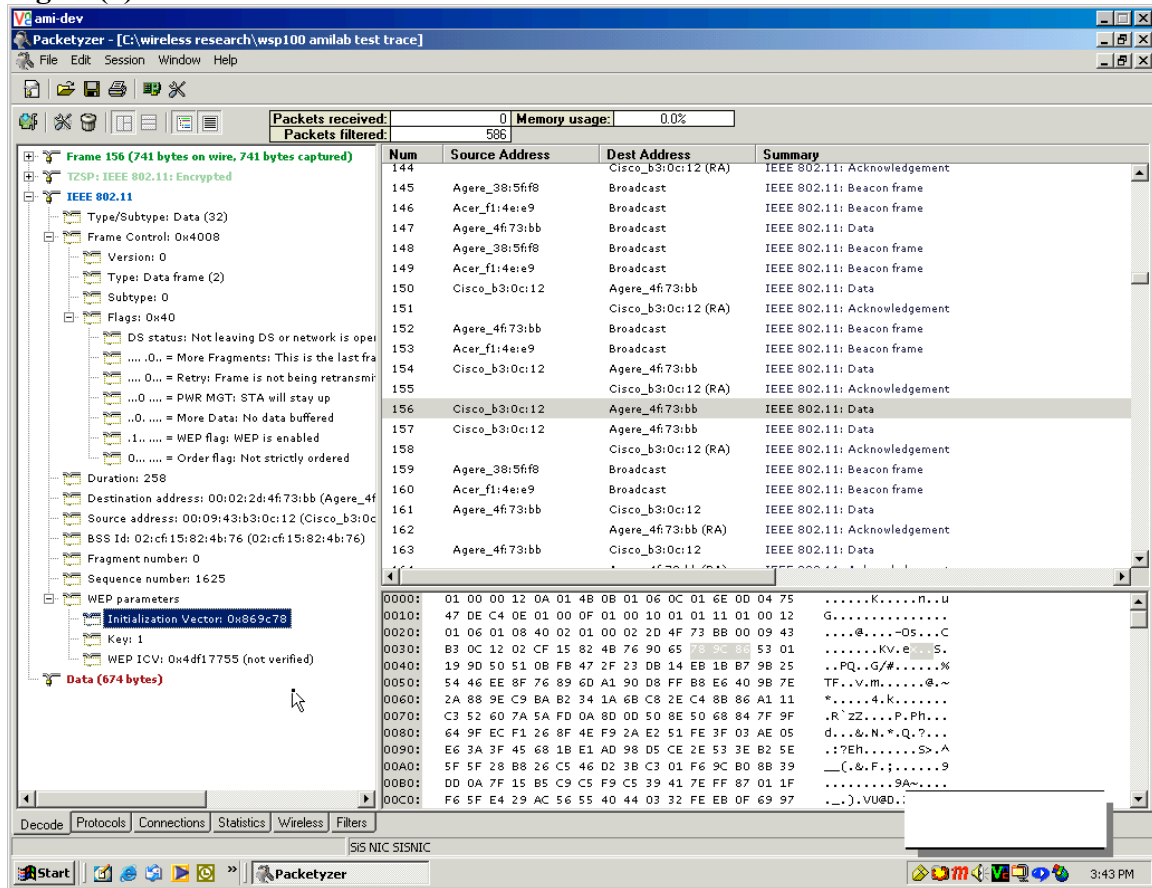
ami-dev

Packetyzer - [C:\wireless research\wsp100 amilab test trace]

File Edit Session Window Help

Packets received: 0 Memory usage: 0.0%
Packets filtered: 586

Frame 156 (741 bytes on wire, 741 bytes captured)
TZSP: IEEE 802.11: Encrypted
IEEE 802.11
Type/Subtype: Data (32)
Frame Control: 0x4008
Version: 0
Type: Data frame (2)
Subtype: 0
Flags: 0x40
DS status: Not leaving DS or network is oper
.... .0.. = More Fragments: This is the last fra
.... 0... = Retry: Frame is not being retransmi
...0 .... = PWR MGT: STA will stay up
..0. .... = More Data: No data buffered
.1.. .... = WEP flag: WEP is enabled
0... .... = Order flag: Not strictly ordered
Duration: 258
Destination address: 00:02:2d:4f:73:bb (Agere_4f
Source address: 00:09:43:b3:0c:12 (Cisco_b3:0c
BSS Id: 02:cf:15:82:4b:76 (02:cf:15:82:4b:76)
Fragment number: 0
Sequence number: 1625
WEP parameters
Initialization Vector: 0x869c78
Key: 1
WEP ICV: 0x4df17755 (not verified)
Data (674 bytes)

| Num | Source Address | Dest Address | Summary |
|---|---|---|---|
| 144 | | Cisco_b3:0c:12 (RA) | IEEE 802.11: Acknowledgement |
| 145 | Agere_38:5f:f8 | Broadcast | IEEE 802.11: Beacon frame |
| 146 | Acer_f1:4e:e9 | Broadcast | IEEE 802.11: Beacon frame |
| 147 | Agere_4f:73:bb | Broadcast | IEEE 802.11: Data |
| 148 | Agere_38:5f:f8 | Broadcast | IEEE 802.11: Beacon frame |
| 149 | Acer_f1:4e:e9 | Broadcast | IEEE 802.11: Beacon frame |
| 150 | Cisco_b3:0c:12 | Agere_4f:73:bb | IEEE 802.11: Data |
| 151 | | Cisco_b3:0c:12 (RA) | IEEE 802.11: Acknowledgement |
| 152 | Agere_4f:73:bb | Broadcast | IEEE 802.11: Beacon frame |
| 153 | Acer_f1:4e:e9 | Broadcast | IEEE 802.11: Beacon frame |
| 154 | Cisco_b3:0c:12 | Agere_4f:73:bb | IEEE 802.11: Data |
| 155 | | Cisco_b3:0c:12 (RA) | IEEE 802.11: Acknowledgement |
| 156 | Cisco_b3:0c:12 | Agere_4f:73:bb | IEEE 802.11: Data |
| 157 | Cisco_b3:0c:12 | Agere_4f:73:bb | IEEE 802.11: Data |
| 158 | | Cisco_b3:0c:12 (RA) | IEEE 802.11: Acknowledgement |
| 159 | Agere_38:5f:f8 | Broadcast | IEEE 802.11: Beacon frame |
| 160 | Acer_f1:4e:e9 | Broadcast | IEEE 802.11: Beacon frame |
| 161 | Agere_4f:73:bb | Cisco_b3:0c:12 | IEEE 802.11: Data |
| 162 | | Agere_4f:73:bb (RA) | IEEE 802.11: Acknowledgement |
| 163 | Agere_4f:73:bb | Cisco_b3:0c:12 | IEEE 802.11: Data |

0000: 01 00 00 12 0A 01 4B 0B 01 06 0C 01 6E 0D 04 75 ......K.....n..u
0010: 47 DE C4 0E 01 00 0F 01 00 10 01 01 11 01 00 12 G...............
0020: 01 06 01 08 40 02 01 00 02 2D 4F 73 BB 00 09 43 ....@....-Os...C
0030: B3 0C 12 02 CF 15 82 4B 76 90 65 78 9C 86 53 01 .......Kv.ex..S.
0040: 19 9D 50 51 0B FB 47 2F 23 DB 14 EB 1B B7 9B 25 ..PQ..G/#......%
0050: 54 46 EE 8F 76 89 6D A1 90 D8 FF B8 E6 40 9B 7E TF..v.m......@.~
0060: 2A 88 9E C9 BA B2 34 1A 6B C8 2E C4 8B 86 A1 11 *.....4.k.......
0070: C3 52 60 7A 5A FD 0A 8D 0D 50 8E 50 68 84 7F 9F .R`zZ....P.Ph...
0080: 64 9F EC F1 26 8F 4E F9 2A E2 51 FE 3F 03 AE 05 d...&.N.*.Q.?...
0090: E6 3A 3F 45 68 1B E1 AD 98 D5 CE 2E 53 3E B2 5E .:?Eh.......S>.^
00A0: 5F 5F 28 B8 26 C5 46 D2 3B C3 01 F6 9C B0 8B 39 __(.&.F.;......9
00B0: DD 0A 7F 15 B5 C9 C5 F9 C5 39 41 7E FF 87 01 1F .........9A~....
00C0: F6 5F E4 29 AC 56 55 40 44 03 32 FE EB 0F 69 97 ._.).VU@D.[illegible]

Decode | Protocols | Connections | Statistics | Wireless | Filters

SiS NIC SISNIC

Start | Packetyzer | 3:43 PM